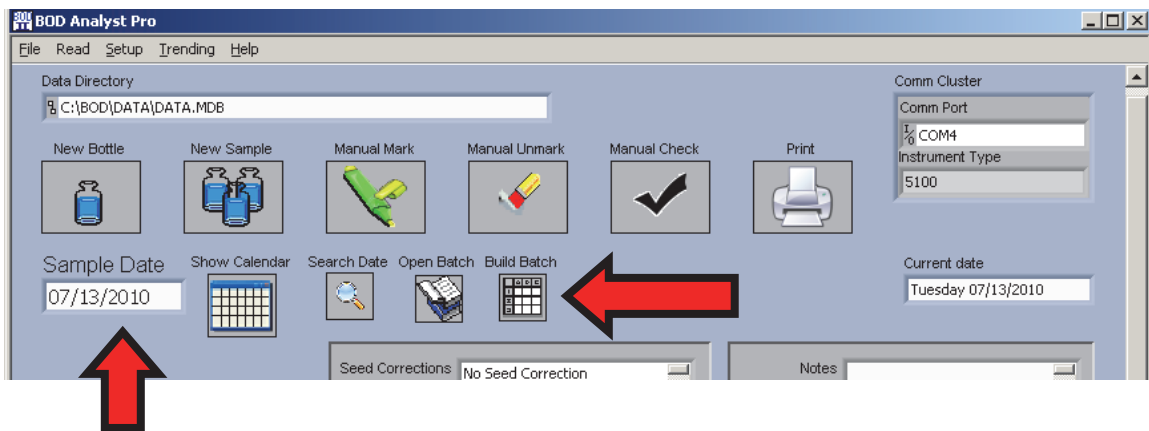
BOD Analyst Pro

File Read Setup Trending Help

Data Directory

C:\BOD\DATA\DATA.MDB

Comm Cluster

Comm Port

COM4

Instrument Type

5100

New Bottle

New Sample

Manual Mark

Manual Unmark

Manual Check

Print

Sample Date

07/13/2010

Show Calendar

Search Date

Open Batch

Build Batch

Current date

Tuesday 07/13/2010

Seed Corrections

No Seed Correction

Notes